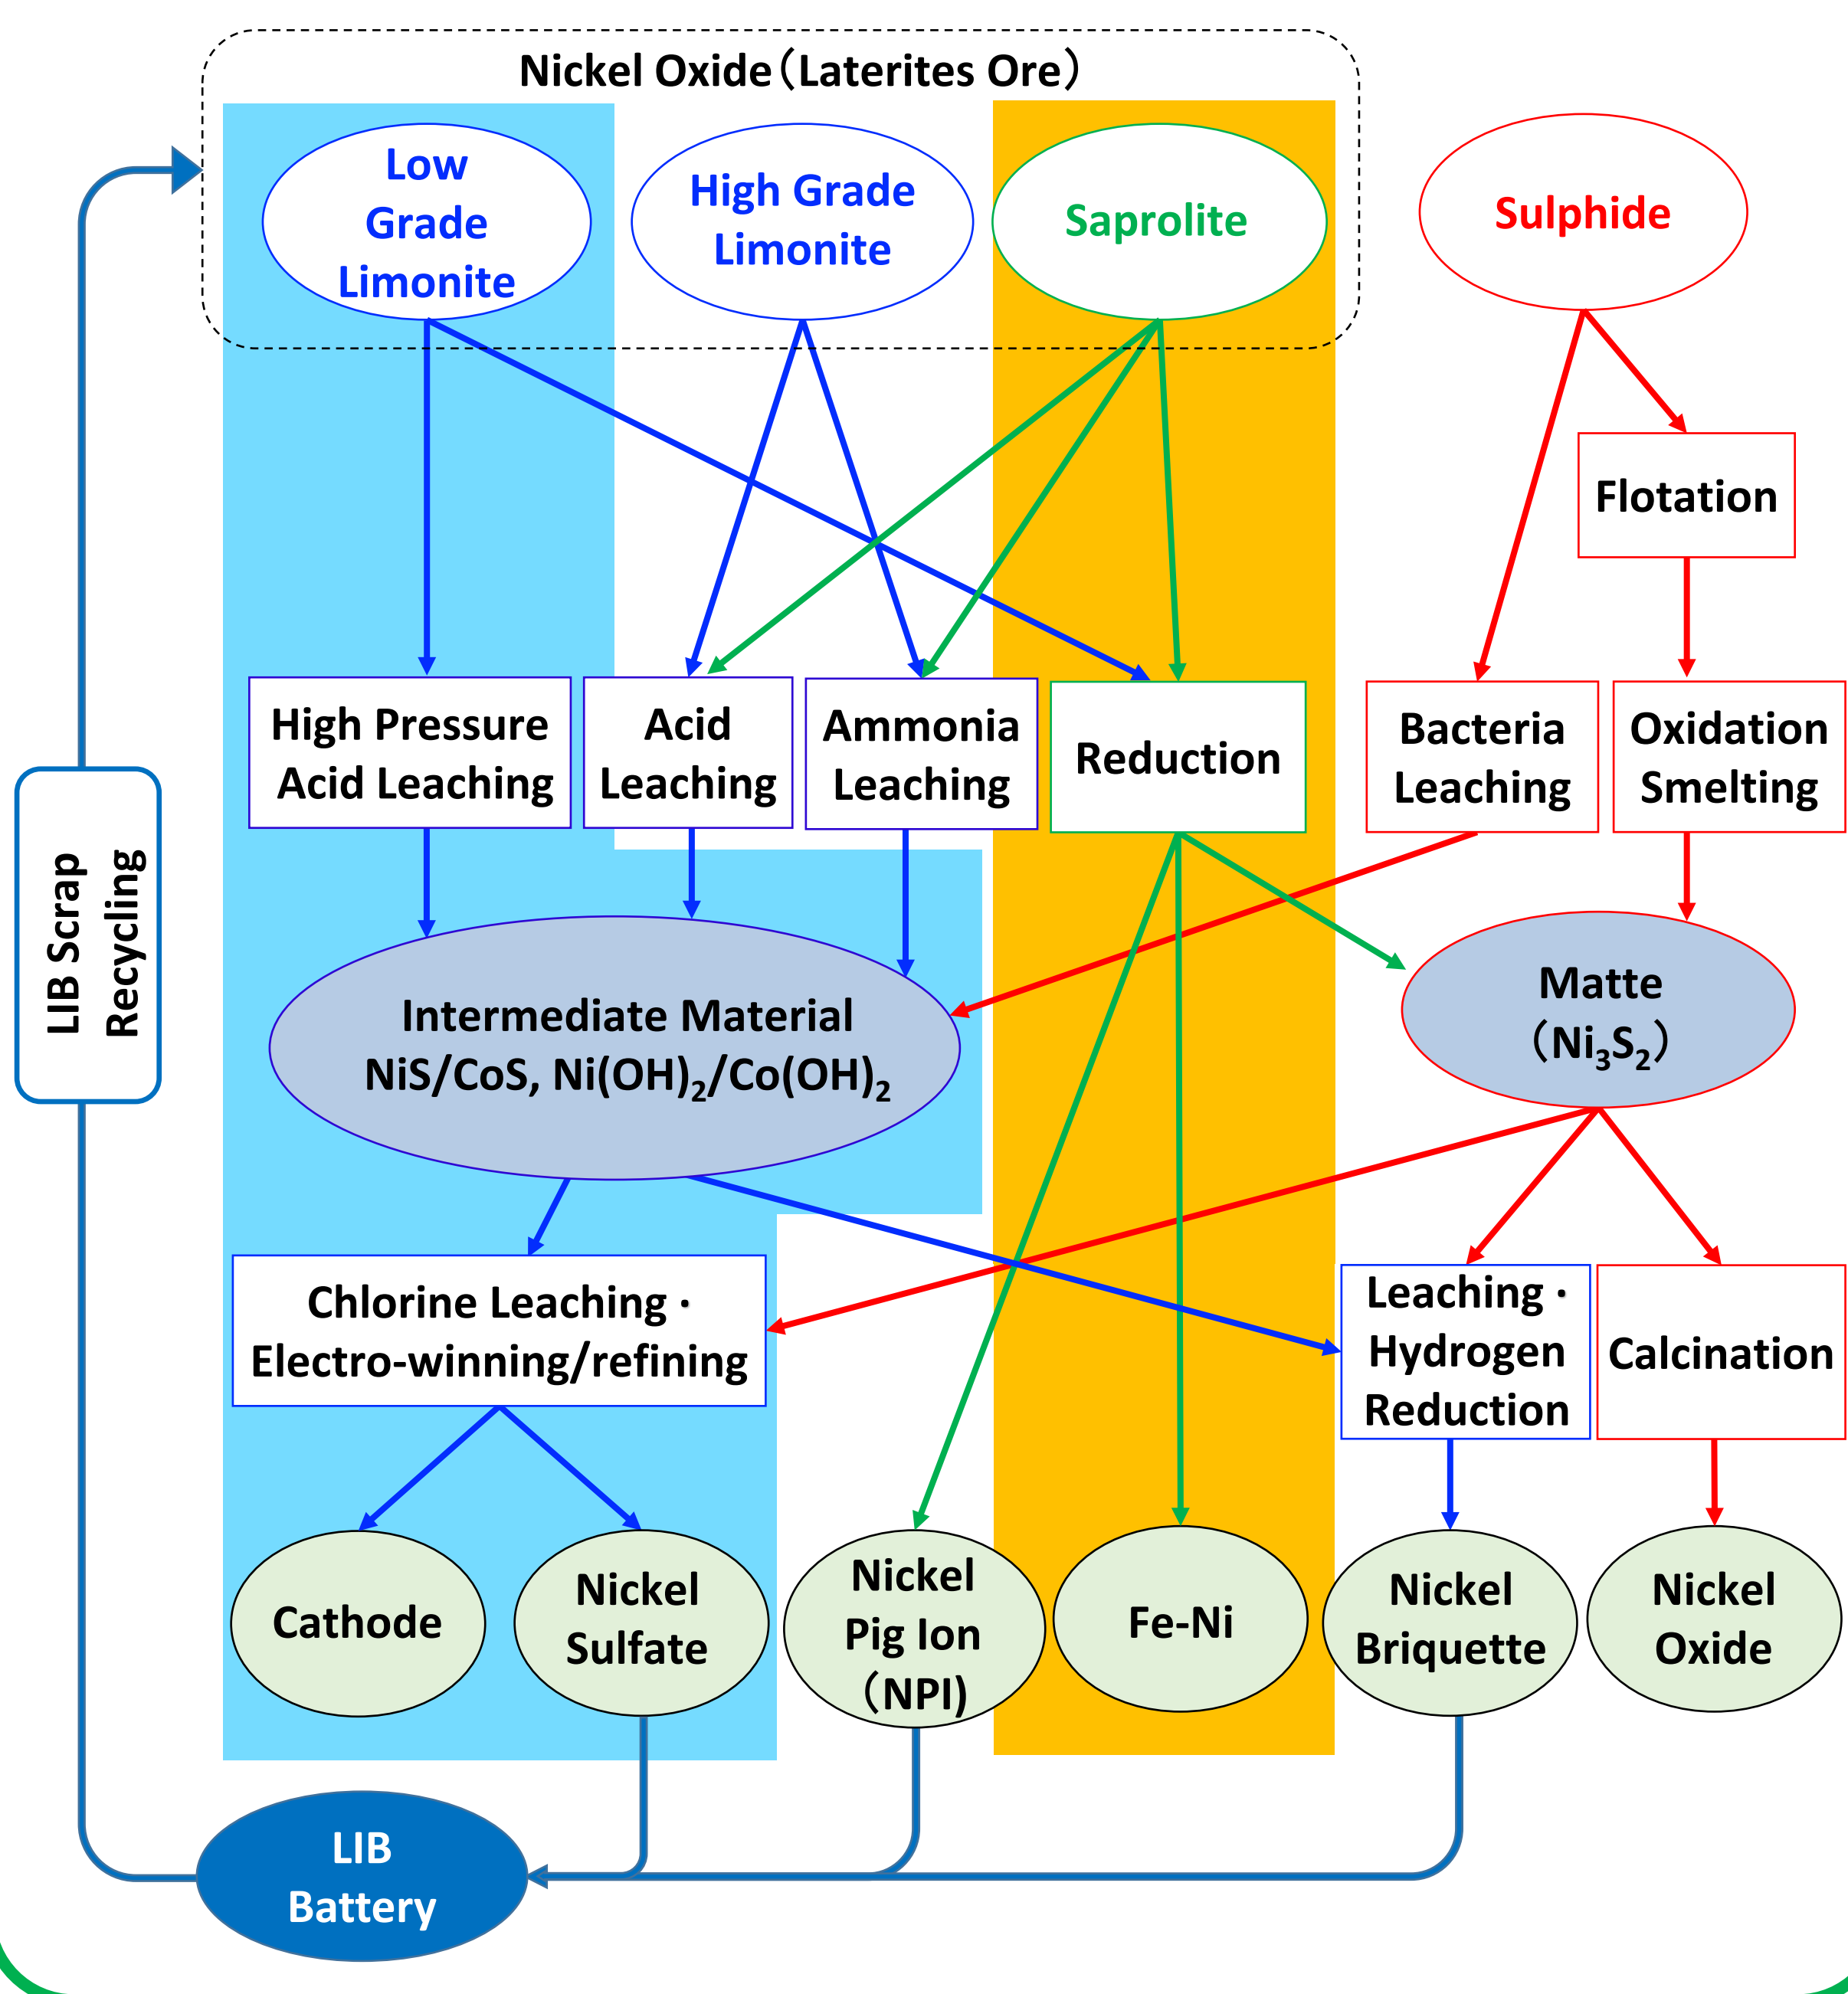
Nickel Oxide（Laterites Ore）

Low Grade Limonite

High Grade Limonite

Saprolite

Sulphide

Flotation

High Pressure Acid Leaching

Acid Leaching

Ammonia Leaching

Reduction

Bacteria Leaching

Oxidation Smelting

LIB Scrap Recycling

Intermediate Material NiS/CoS, $Ni(OH)_2/Co(OH)_2$

Matte（$Ni_3S_2$）

Chlorine Leaching · Electro-winning/refining

Leaching · Hydrogen Reduction

Calcination

Cathode

Nickel Sulfate

Nickel Pig Ion（NPI）

Fe-Ni

Nickel Briquette

Nickel Oxide

LIB Battery